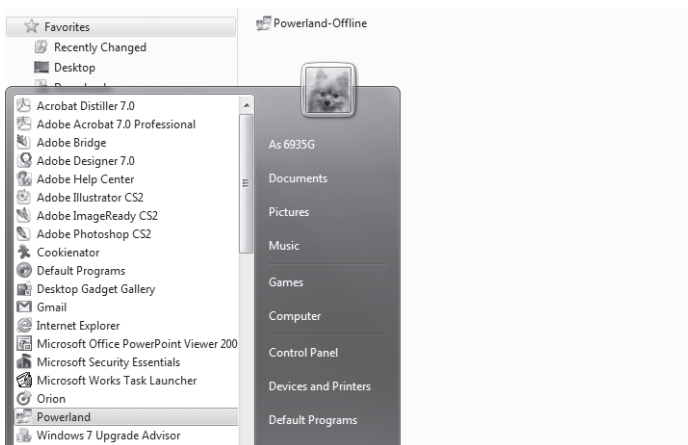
Favorites
Recently Changed
Desktop

Powerland-Offline

Acrobat Distiller 7.0
Adobe Acrobat 7.0 Professional
Adobe Bridge
Adobe Designer 7.0
Adobe Help Center
Adobe Illustrator CS2
Adobe ImageReady CS2
Adobe Photoshop CS2
Cookienator
Default Programs
Desktop Gadget Gallery
Gmail
Internet Explorer
Microsoft Office PowerPoint Viewer 200
Microsoft Security Essentials
Microsoft Works Task Launcher
Orion
Powerland
Windows 7 Upgrade Advisor

As 6935G
Documents
Pictures
Music
Games
Computer
Control Panel
Devices and Printers
Default Programs